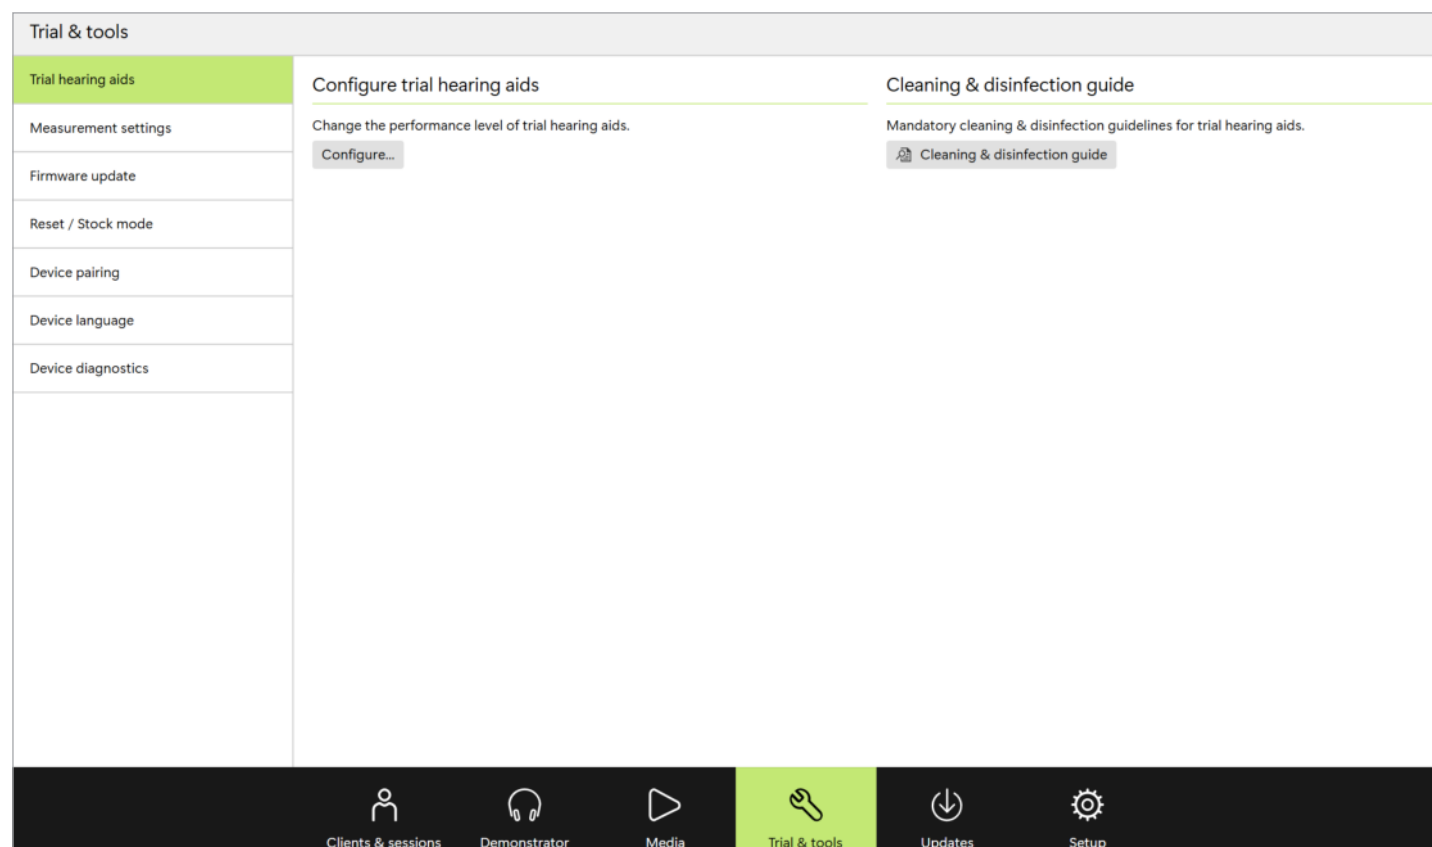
Trial & tools

Trial hearing aids

Measurement settings

Firmware update

Reset / Stock mode

Device pairing

Device language

Device diagnostics

Configure trial hearing aids

Change the performance level of trial hearing aids.

Configure...

Cleaning & disinfection guide

Mandatory cleaning & disinfection guidelines for trial hearing aids.

Cleaning & disinfection guide

Clients & sessions

Demonstrator

Media

Trial & tools

Updates

Setup